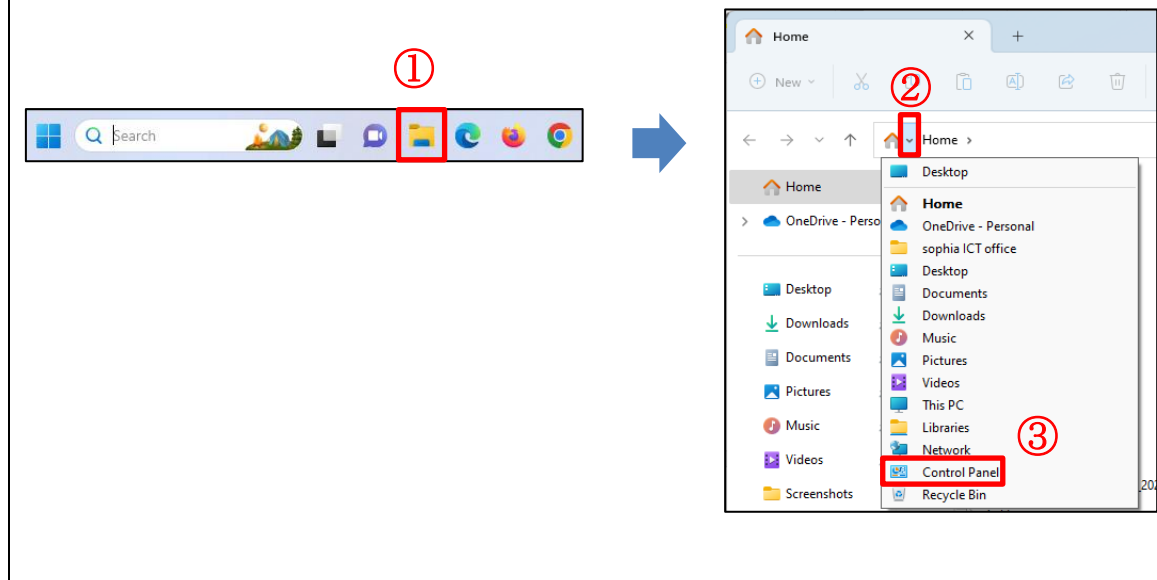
①

Search

Home ×  +

New

②

Home >

Home

OneDrive - Perso

Desktop
Downloads
Documents
Pictures
Music
Videos
Screenshots

Desktop
Home
OneDrive - Personal
sophia ICT office
Desktop
Documents
Downloads
Music
Pictures
Videos
This PC
Libraries
Network
Control Panel
Recycle Bin

③

202